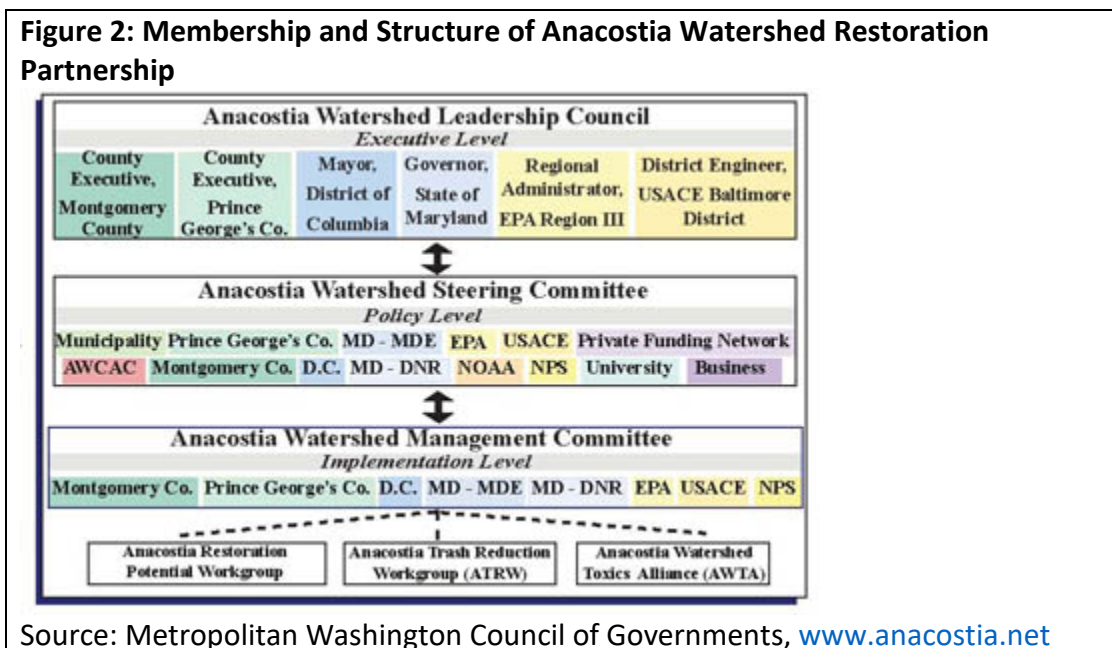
**Figure 2: Membership and Structure of Anacostia Watershed Restoration Partnership**

Anacostia Watershed Leadership Council
Executive Level

County Executive, Montgomery County | County Executive, Prince George's Co. | Mayor, District of Columbia | Governor, State of Maryland | Regional Administrator, EPA Region III | District Engineer, USACE Baltimore District

Anacostia Watershed Steering Committee
Policy Level

Municipality | Prince George's Co. | MD - MDE | EPA | USACE | Private Funding Network
AWCAC | Montgomery Co. | D.C. | MD - DNR | NOAA | NPS | University | Business

Anacostia Watershed Management Committee
Implementation Level

Montgomery Co. | Prince George's Co. | D.C. | MD - MDE | MD - DNR | EPA | USACE | NPS

Anacostia Restoration Potential Workgroup
Anacostia Trash Reduction Workgroup (ATRW)
Anacostia Watershed Toxics Alliance (AWTA)

Source: Metropolitan Washington Council of Governments, www.anacostia.net